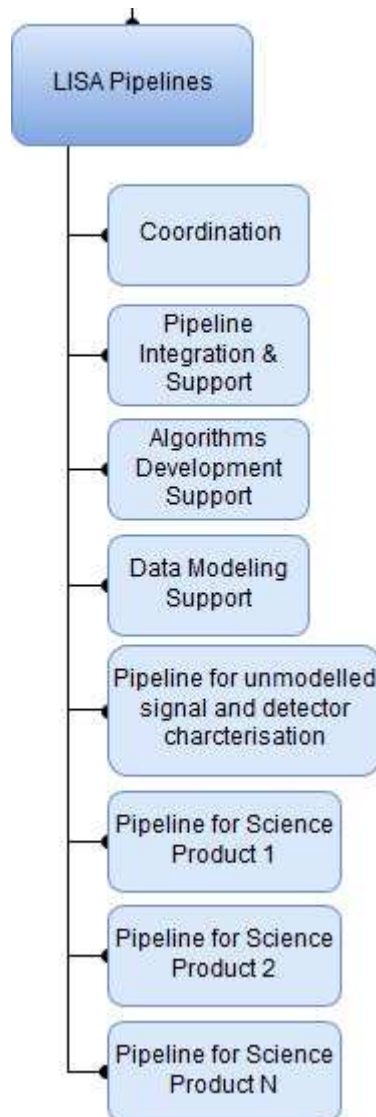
LISA Pipelines

Coordination

Pipeline Integration & Support

Algorithms Development Support

Data Modeling Support

Pipeline for unmodelled signal and detector charcterisation

Pipeline for Science Product 1

Pipeline for Science Product 2

Pipeline for Science Product N